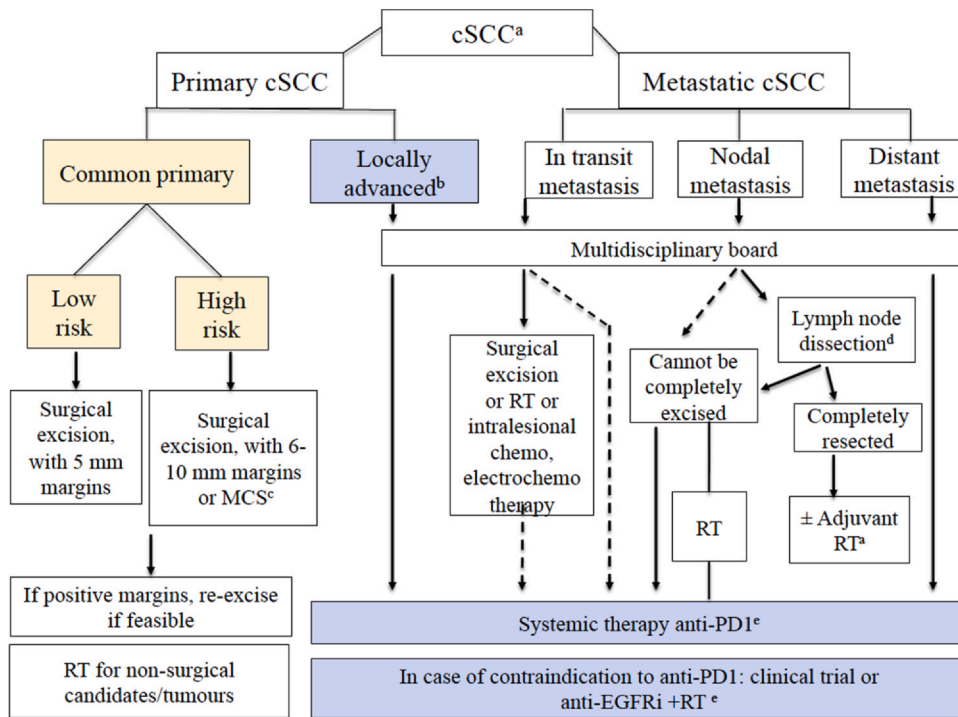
cSCC$^{a}$

Primary cSCC

Metastatic cSCC

Common primary

Locally advanced$^{b}$

In transit metastasis

Nodal metastasis

Distant metastasis

Multidisciplinary board

Low risk

High risk

Surgical excision or RT or intralesional chemo, electrochemo therapy

Cannot be completely excised

Lymph node dissection$^{d}$

Completely resected

Surgical excision, with 5 mm margins

Surgical excision, with 6-10 mm margins or MCS$^{c}$

RT

± Adjuvant RT$^{a}$

If positive margins, re-excise if feasible

Systemic therapy anti-PD1$^{e}$

RT for non-surgical candidates/tumours

In case of contraindication to anti-PD1: clinical trial or anti-EGFRi +RT $^{e}$